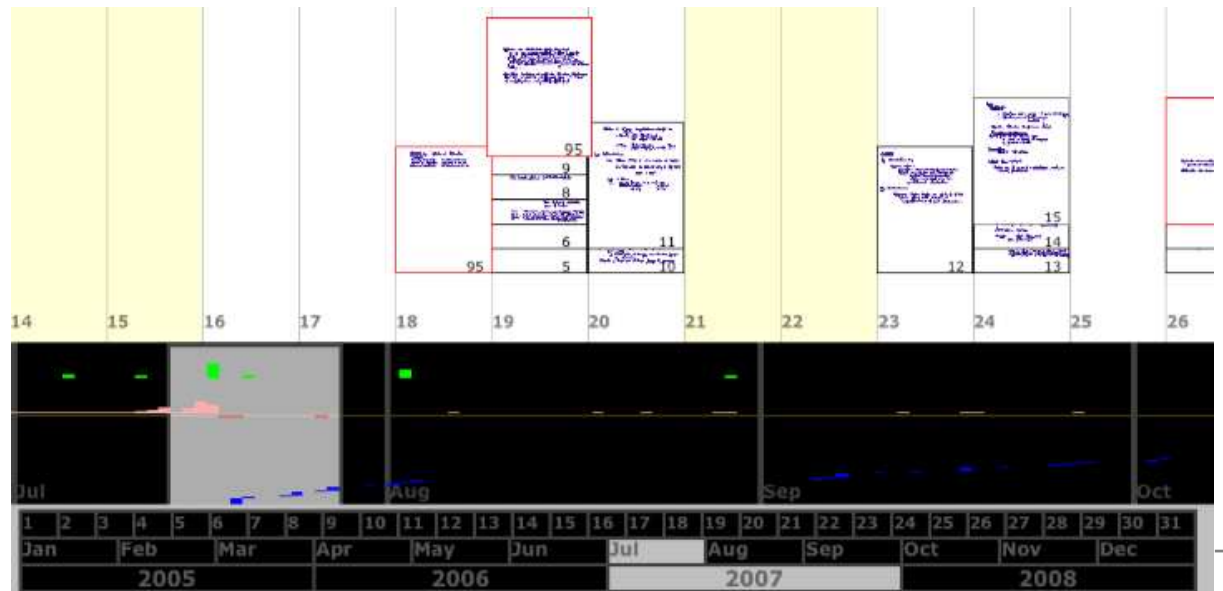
95
9
8
6
5
95
11
10
12
15
14
13

14 15 16 17 18 19 20 21 22 23 24 25 26

Jul
Aug
Sep
Oct

1 2 3 4 5 6 7 8 9 10 11 12 13 14 15 16 17 18 19 20 21 22 23 24 25 26 27 28 29 30 31

Jan Feb Mar Apr May Jun Jul Aug Sep Oct Nov Dec

2005 2006 2007 2008